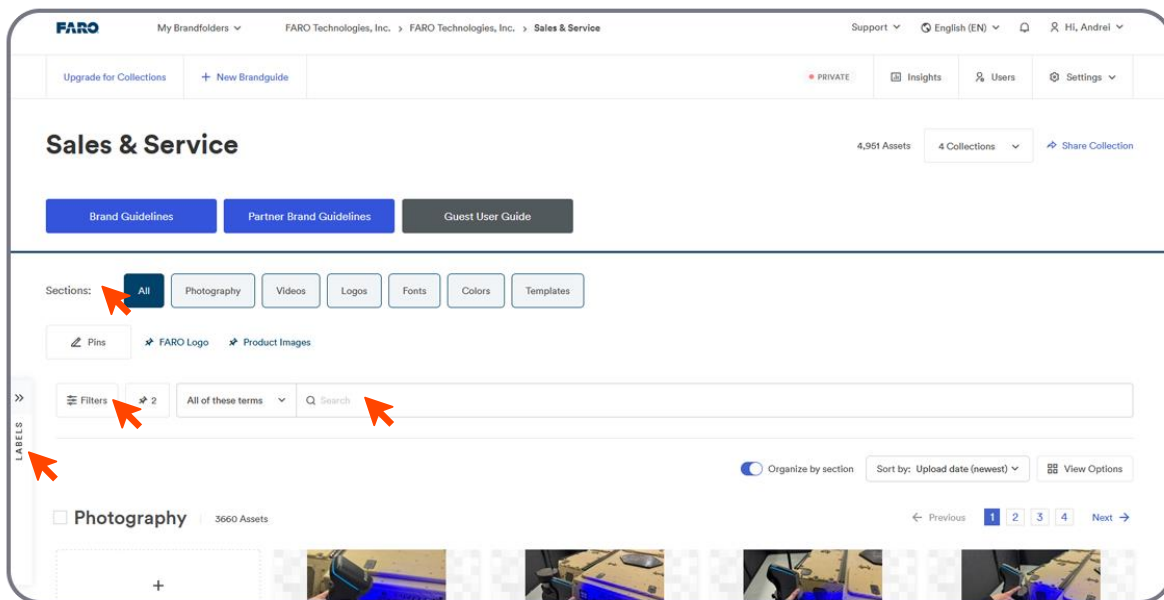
FARO My Brandfolders FARO Technologies, Inc. > FARO Technologies, Inc. > Sales & Service Support English (EN) Hi, Andrei

Upgrade for Collections + New Brandguide PRIVATE Insights Users Settings

Sales & Service

4,951 Assets 4 Collections Share Collection

Brand Guidelines Partner Brand Guidelines Guest User Guide

Sections: All Photography Videos Logos Fonts Colors Templates

Pins FARO Logo Product Images

Filters 2 All of these terms Search

LABELS

Organize by section Sort by: Upload date (newest) View Options

Photography 3660 Assets

Previous 1 2 3 4 Next

+